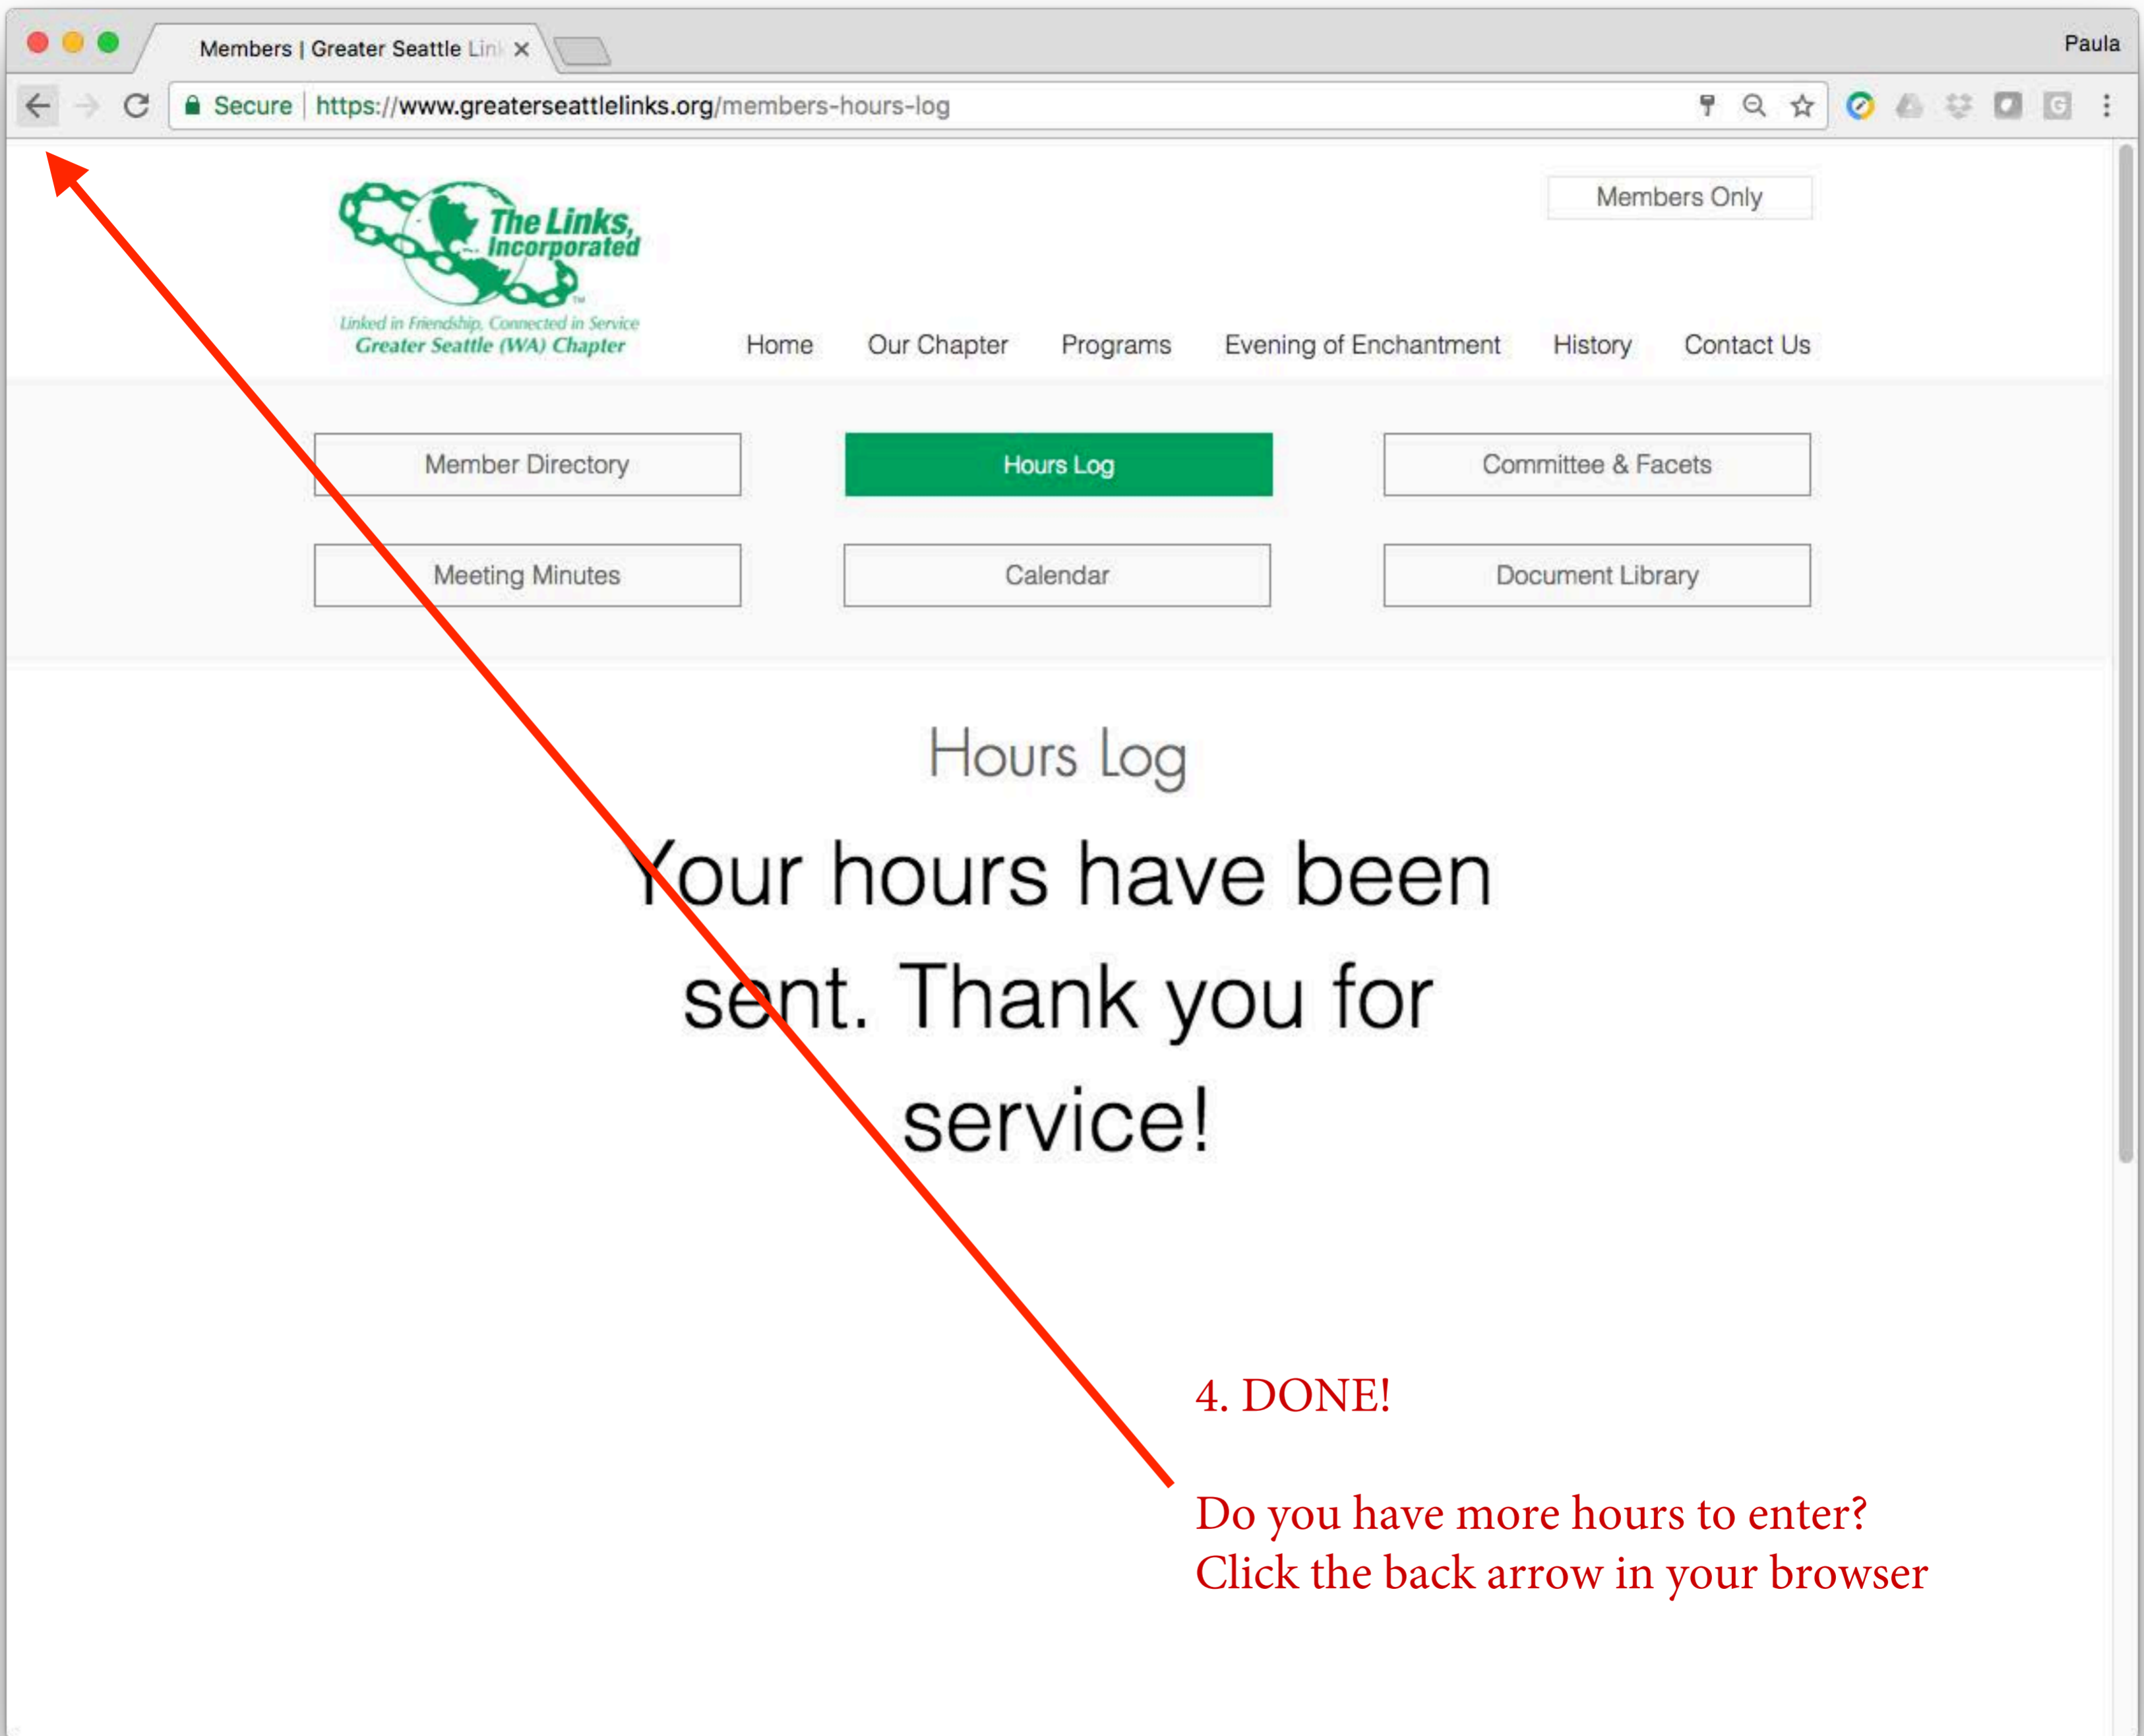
Members | Greater Seattle Lin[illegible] ×

Paula

Secure | https://www.greaterseattlelinks.org/members-hours-log

The Links, Incorporated

Linked in Friendship, Connected in Service
Greater Seattle (WA) Chapter

Members Only

Home Our Chapter Programs Evening of Enchantment History Contact Us

Member Directory

Hours Log

Committee & Facets

Meeting Minutes

Calendar

Document Library

Hours Log

Your hours have been sent. Thank you for service!

4. DONE!

Do you have more hours to enter?
Click the back arrow in your browser